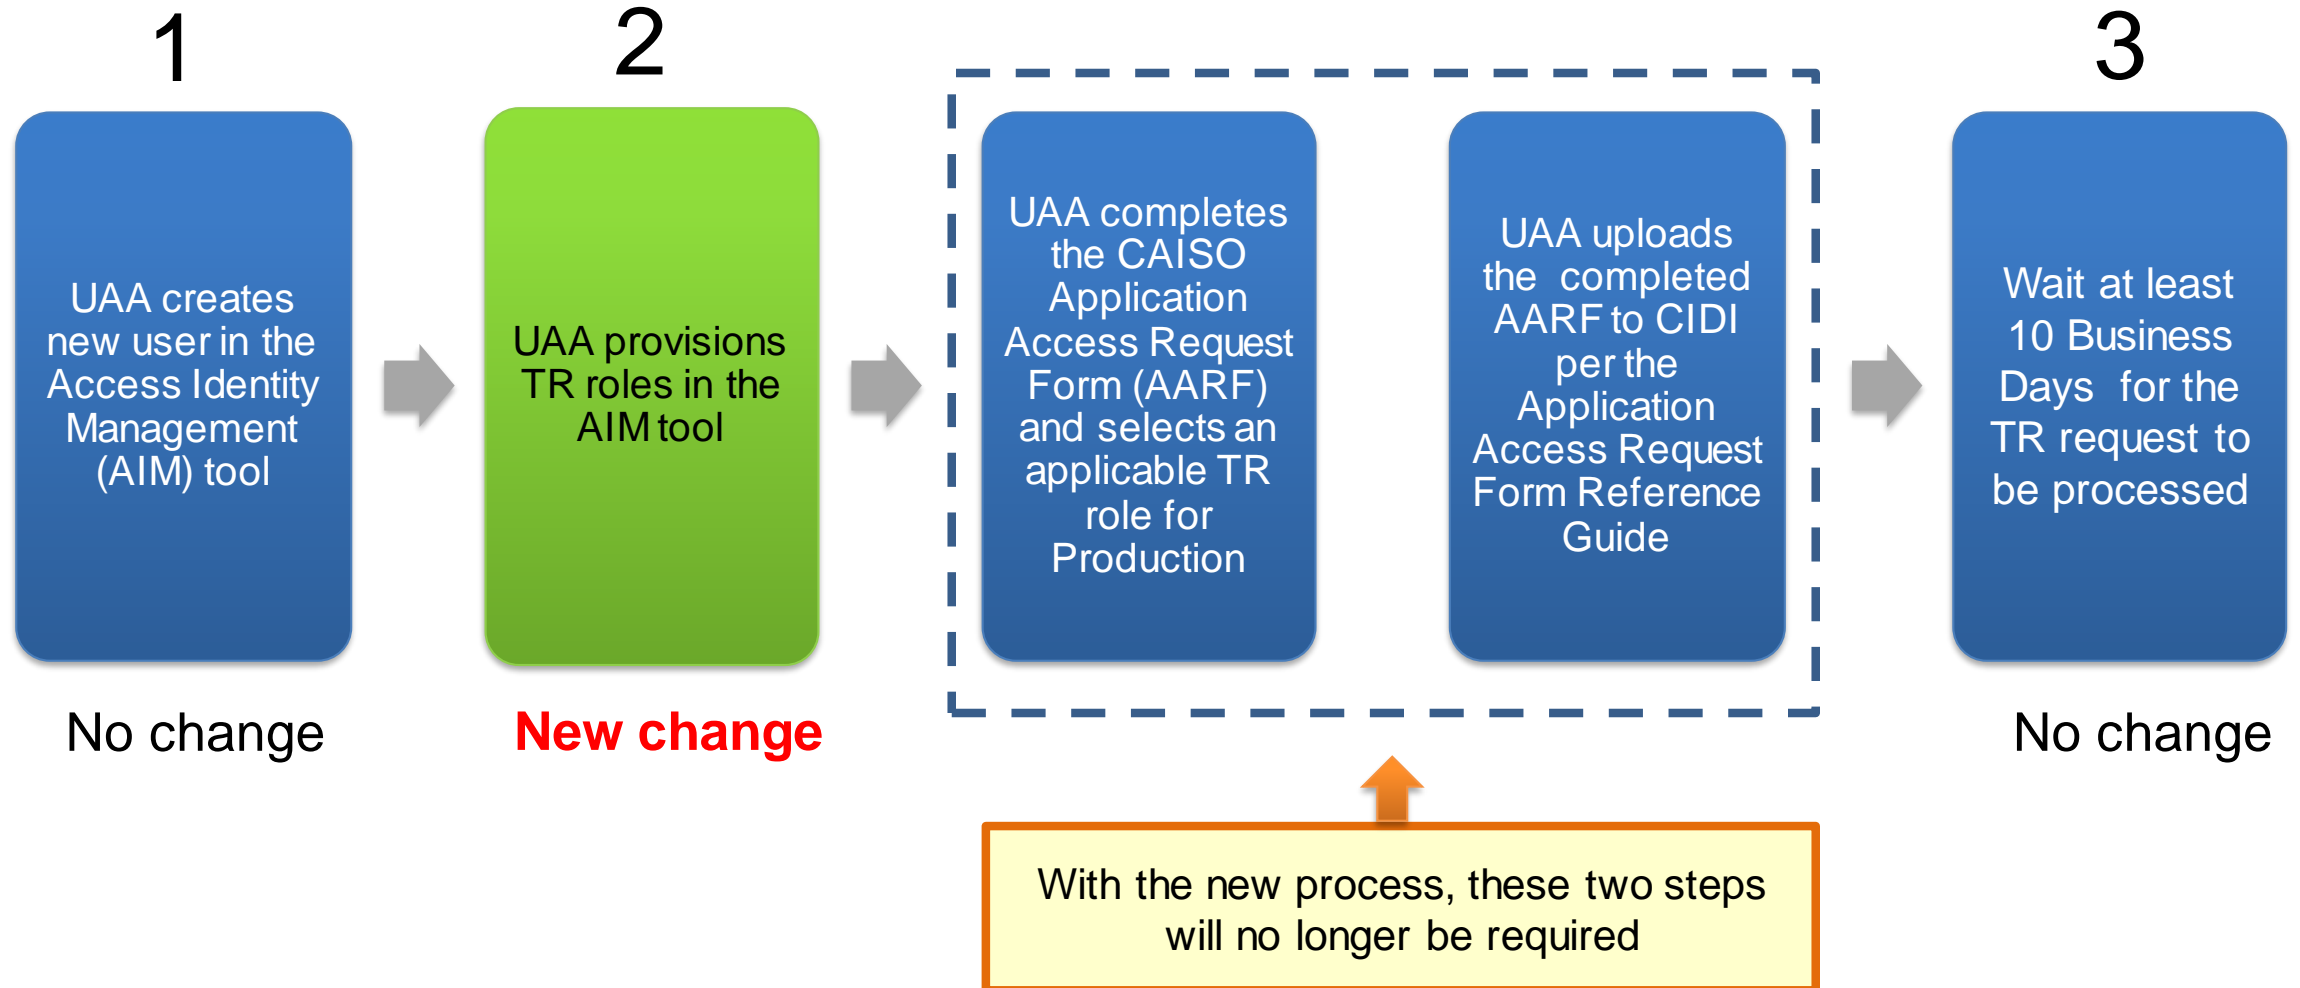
1

UAA creates new user in the Access Identity Management (AIM) tool

No change

2

UAA provisions TR roles in the AIM tool

New change

UAA completes the CAISO Application Access Request Form (AARF) and selects an applicable TR role for Production

UAA uploads the completed AARF to CIDI per the Application Access Request Form Reference Guide

3

Wait at least 10 Business Days for the TR request to be processed

No change

With the new process, these two steps will no longer be required